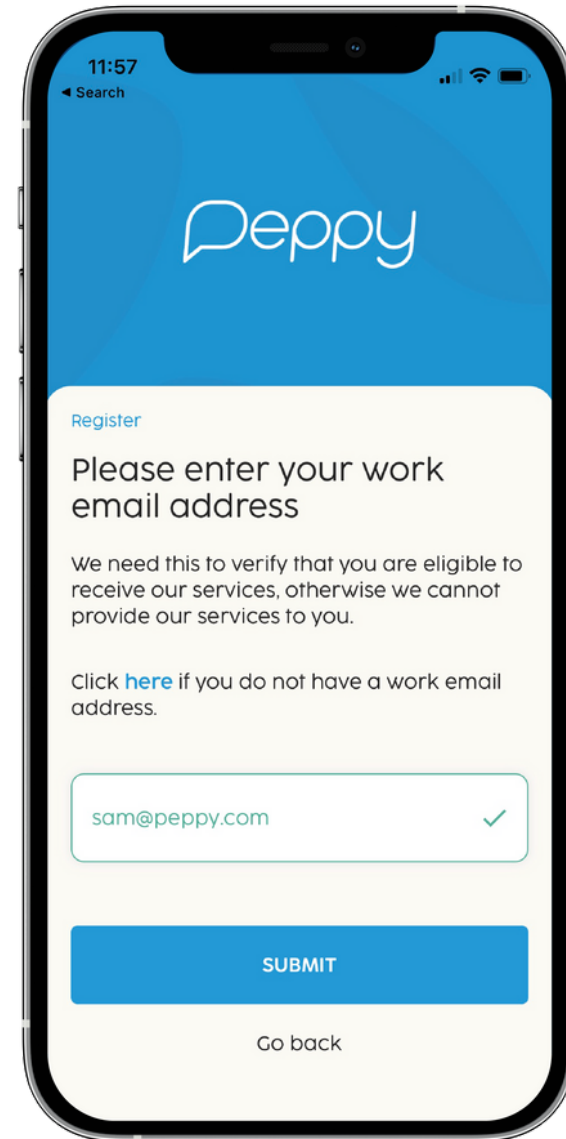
11:57
◂ Search

Peppy

Register

Please enter your work email address

We need this to verify that you are eligible to receive our services, otherwise we cannot provide our services to you.

Click here if you do not have a work email address.

sam@peppy.com

SUBMIT

Go back